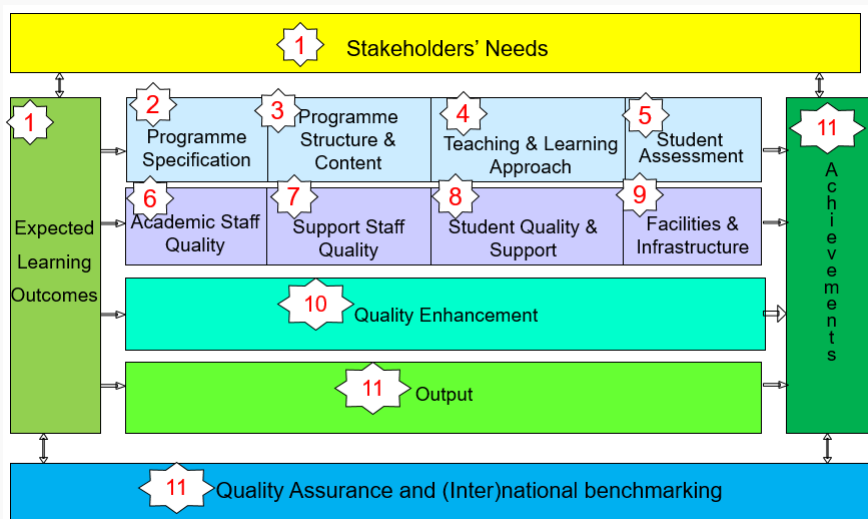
1 Stakeholders' Needs

1 Expected Learning Outcomes

2 Programme Specification

3 Programme Structure & Content

4 Teaching & Learning Approach

5 Student Assessment

6 Academic Staff Quality

7 Support Staff Quality

8 Student Quality & Support

9 Facilities & Infrastructure

10 Quality Enhancement

11 Output

11 Achievements

11 Quality Assurance and (Inter)national benchmarking